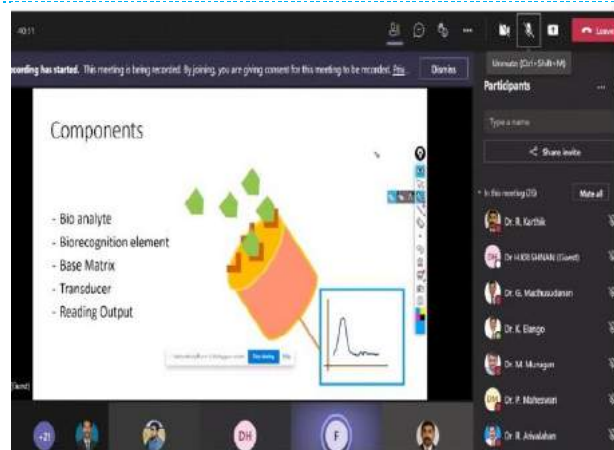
40:11

Leave

Unmute (Ctrl+Shift+M)

ecording has started. This meeting is being recorded. By joining, you are giving consent for this meeting to be recorded. Priv

Dismiss

Participants

Type a name

Share invite

In this meeting (25)

Mute all

Dr. R. Karthik

Dr HUDA SANAN (Guest)

Dr. G. Madhusudanan

Dr. K. Elango

Dr. M. Murugan

Dr. P. Maheswari

Dr. R. Arivalahan

Components

- Bio analyte
- Biorecognition element
- Base Matrix
- Transducer
- Reading Output

Stop sharing

+21

DH

F